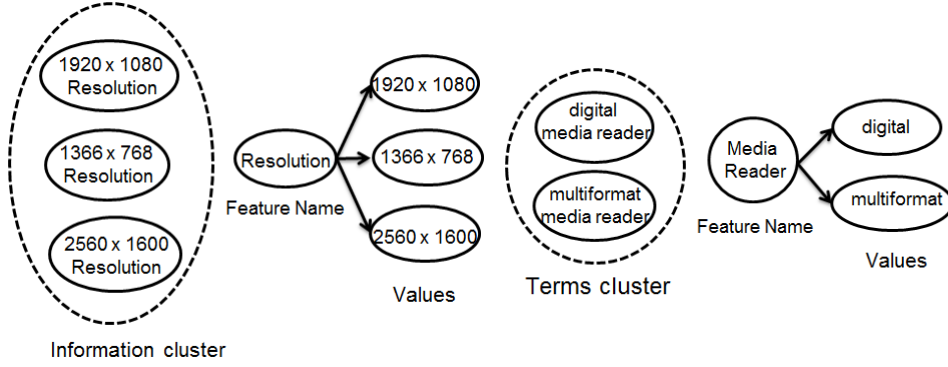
1920 x 1080 Resolution

1366 x 768 Resolution

2560 x 1600 Resolution

Information cluster

Resolution

Feature Name

1920 x 1080

1366 x 768

2560 x 1600

Values

digital media reader

multiformat media reader

Terms cluster

Media Reader

Feature Name

digital

multiformat

Values